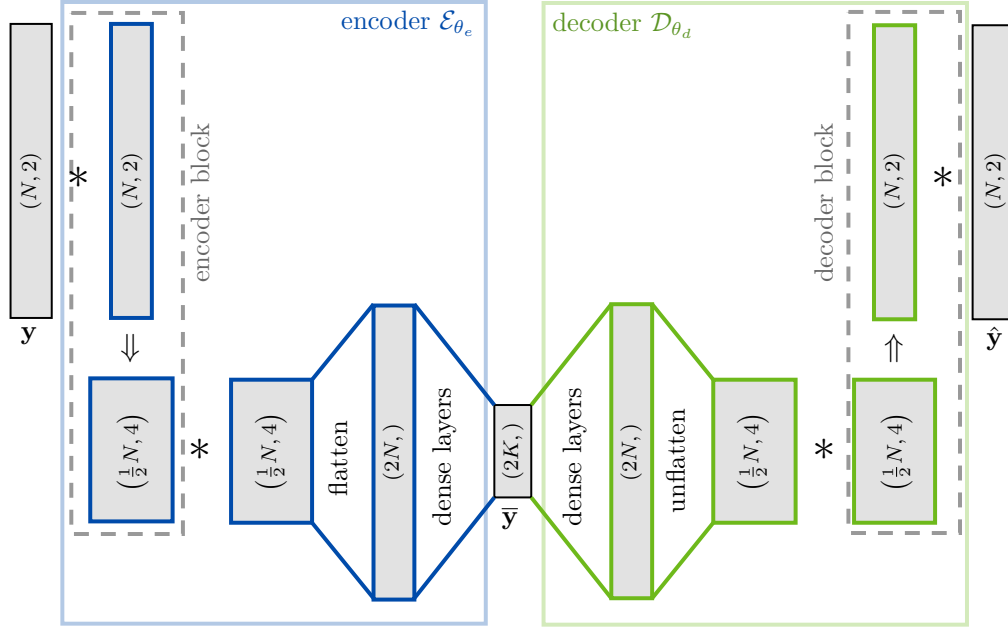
encoder $\mathcal{E}_{\theta_e}$

decoder $\mathcal{D}_{\theta_d}$

$(N,2)$

$\mathbf{y}$

$*$

$(N,2)$

encoder block

$\Downarrow$

$(\frac{1}{2}N,4)$

$*$

$(\frac{1}{2}N,4)$

flatten

$(2N,)$

dense layers

$(2K,)$

$\overline{\mathbf{y}}$

dense layers

$(2N,)$

unflatten

$(\frac{1}{2}N,4)$

$*$

$(\frac{1}{2}N,4)$

$\Uparrow$

decoder block

$(N,2)$

$*$

$(N,2)$

$\hat{\mathbf{y}}$